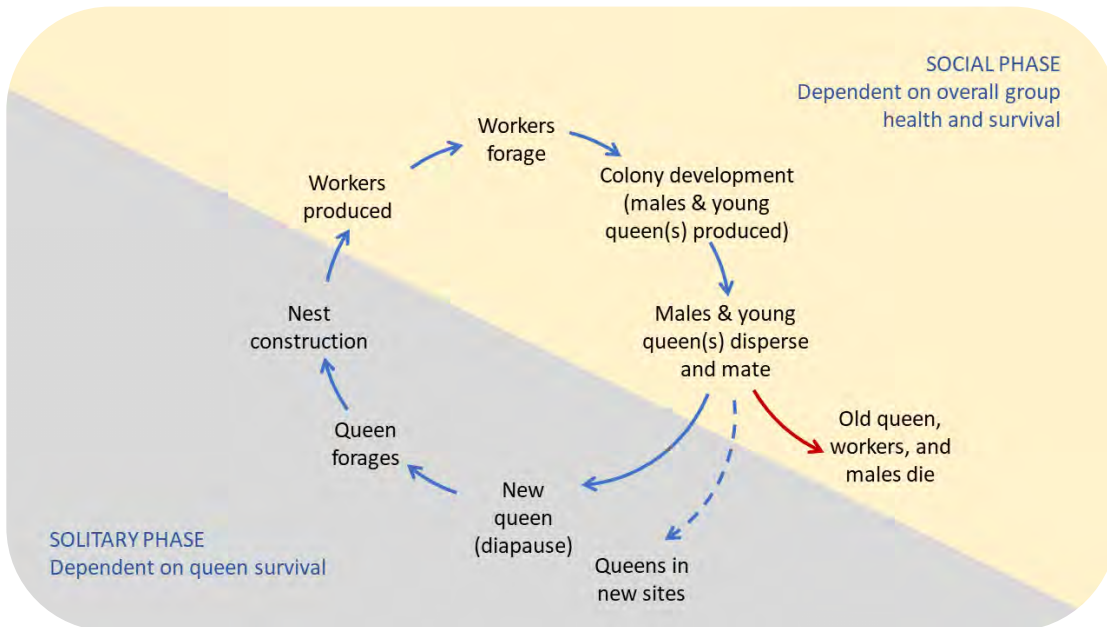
SOCIAL PHASE
Dependent on overall group health and survival

Workers forage

Colony development (males & young queen(s) produced)

Males & young queen(s) disperse and mate

Old queen, workers, and males die

Queens in new sites

New queen (diapause)

Queen forages

Nest construction

Workers produced

SOLITARY PHASE
Dependent on queen survival